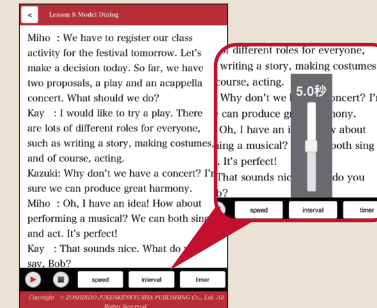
<
Lesson 8 Model Dialog

Miho : We have to register our class activity for the festival tomorrow. Let's make a decision today. So far, we have two proposals, a play and an acappella concert. What should we do?

Kay : I would like to try a play. There are lots of different roles for everyone, such as writing a story, making costumes, and of course, acting.

Kazuki: Why don't we have a concert? I'm sure we can produce great harmony.

Miho : Oh, I have an idea! How about performing a musical? We can both sing and act. It's perfect!

Kay : That sounds nice. What do you say, Bob?

speed
interval
timer

Copyright © TOSHINDO-JUKENKENKYUSHA PUBLISHING Co., Ltd. All Rights Reserved

different roles for everyone, writing a story, making costumes course, acting.
Why don't we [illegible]oncert? I'm can produce gre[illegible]
Oh, I have an i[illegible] about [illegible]g a musical? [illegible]oth sing . It's perfect!
That sounds nic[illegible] do you ?

5.0秒

speed
interval
timer